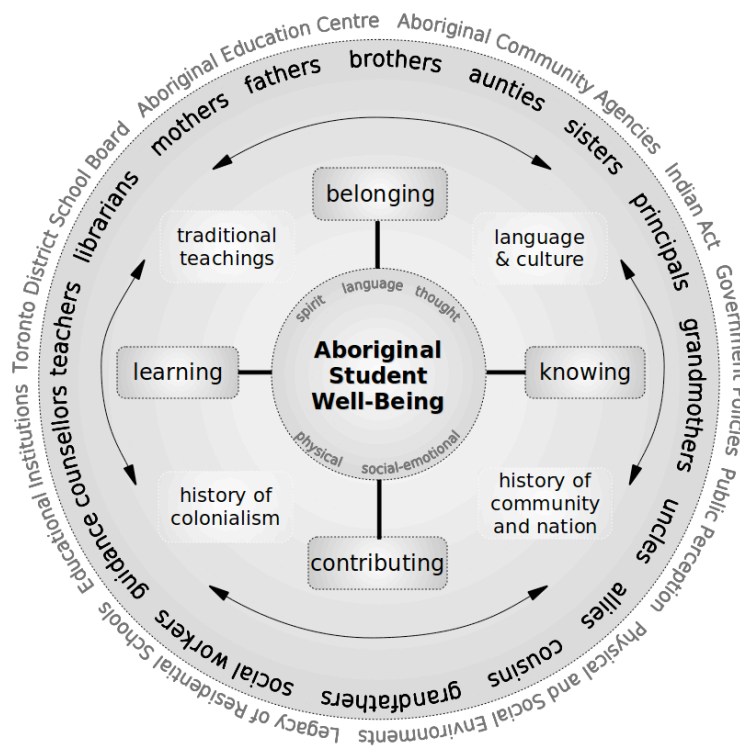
Aboriginal Education Centre Aboriginal Community Agencies Indian Act Government Policies Public Perception Physical and Social Environments Legacy of Residential Schools Educational Institutions Toronto District School Board

mothers fathers brothers aunties sisters principals grandmothers uncles allies cousins grandfathers social workers guidance counsellors teachers librarians

belonging

traditional teachings

language & culture

spirit language thought

Aboriginal Student Well-Being

physical social-emotional

learning

knowing

history of colonialism

history of community and nation

contributing